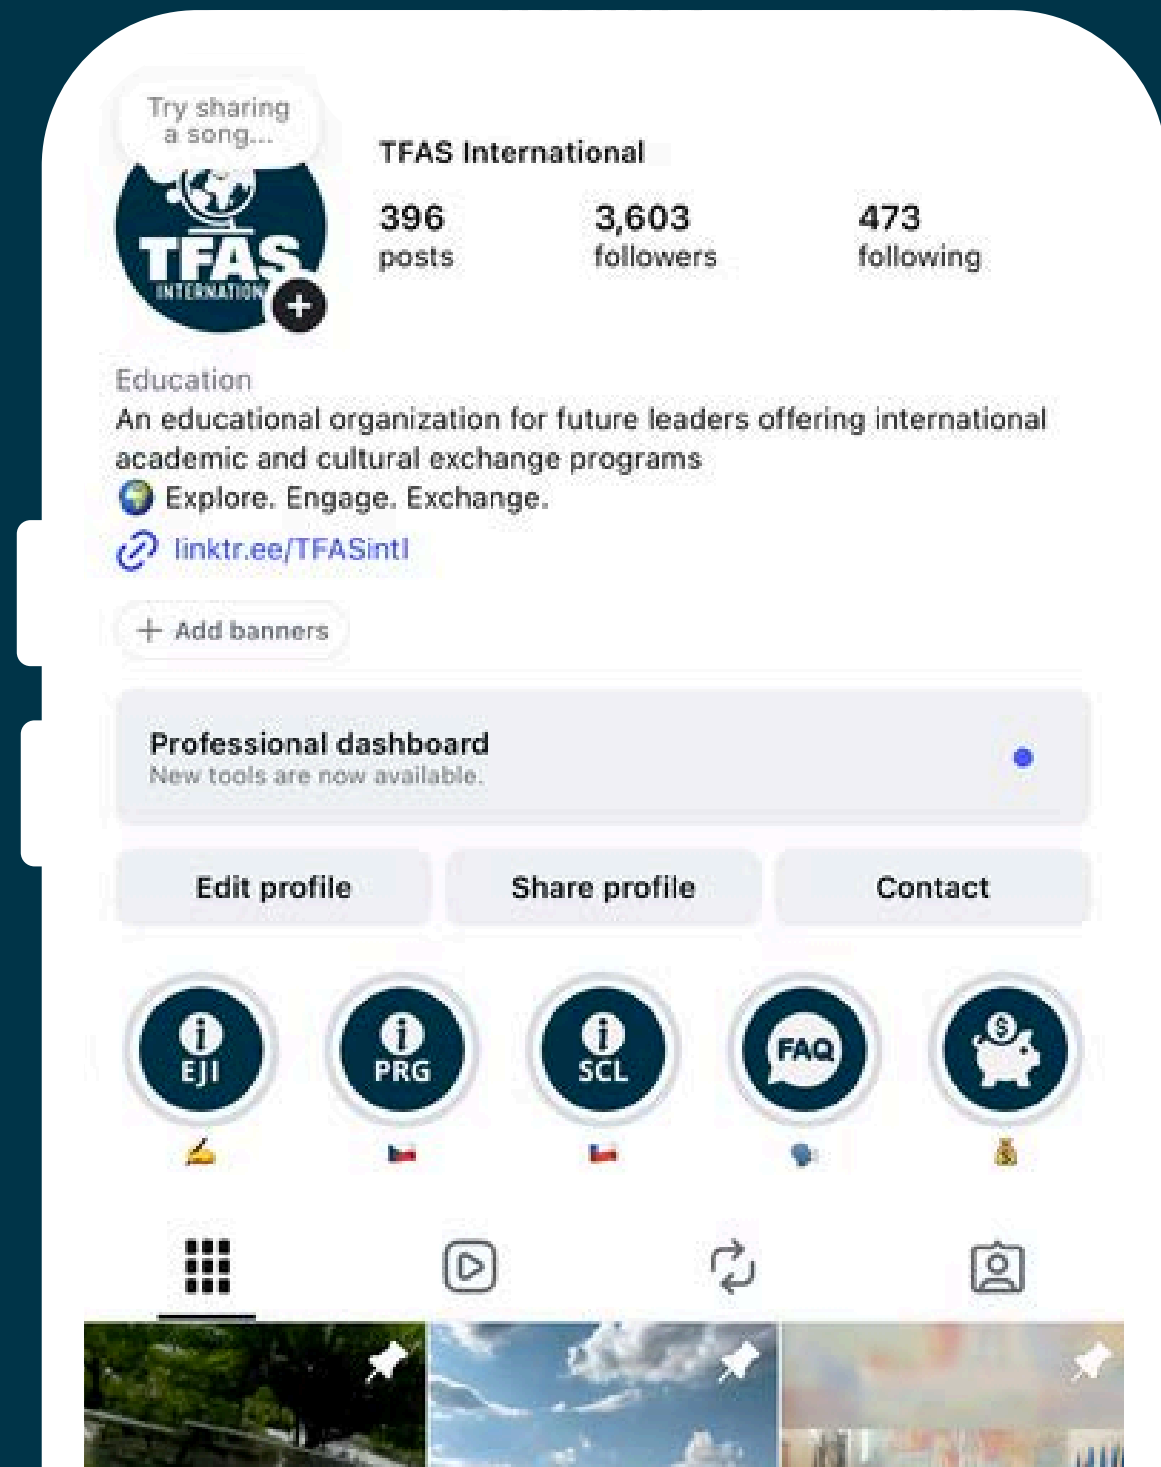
Try sharing a song...

TFAS INTERNATION

TFAS International

396 posts

3,603 followers

473 following

Education
An educational organization for future leaders offering international academic and cultural exchange programs
🌍 Explore. Engage. Exchange.
linktr.ee/TFASintl

+ Add banners

Professional dashboard
New tools are now available.

Edit profile

Share profile

Contact

EJI ✍️

PRG 🇨🇿

SCL 🇨🇱

FAQ 🗣️

💰